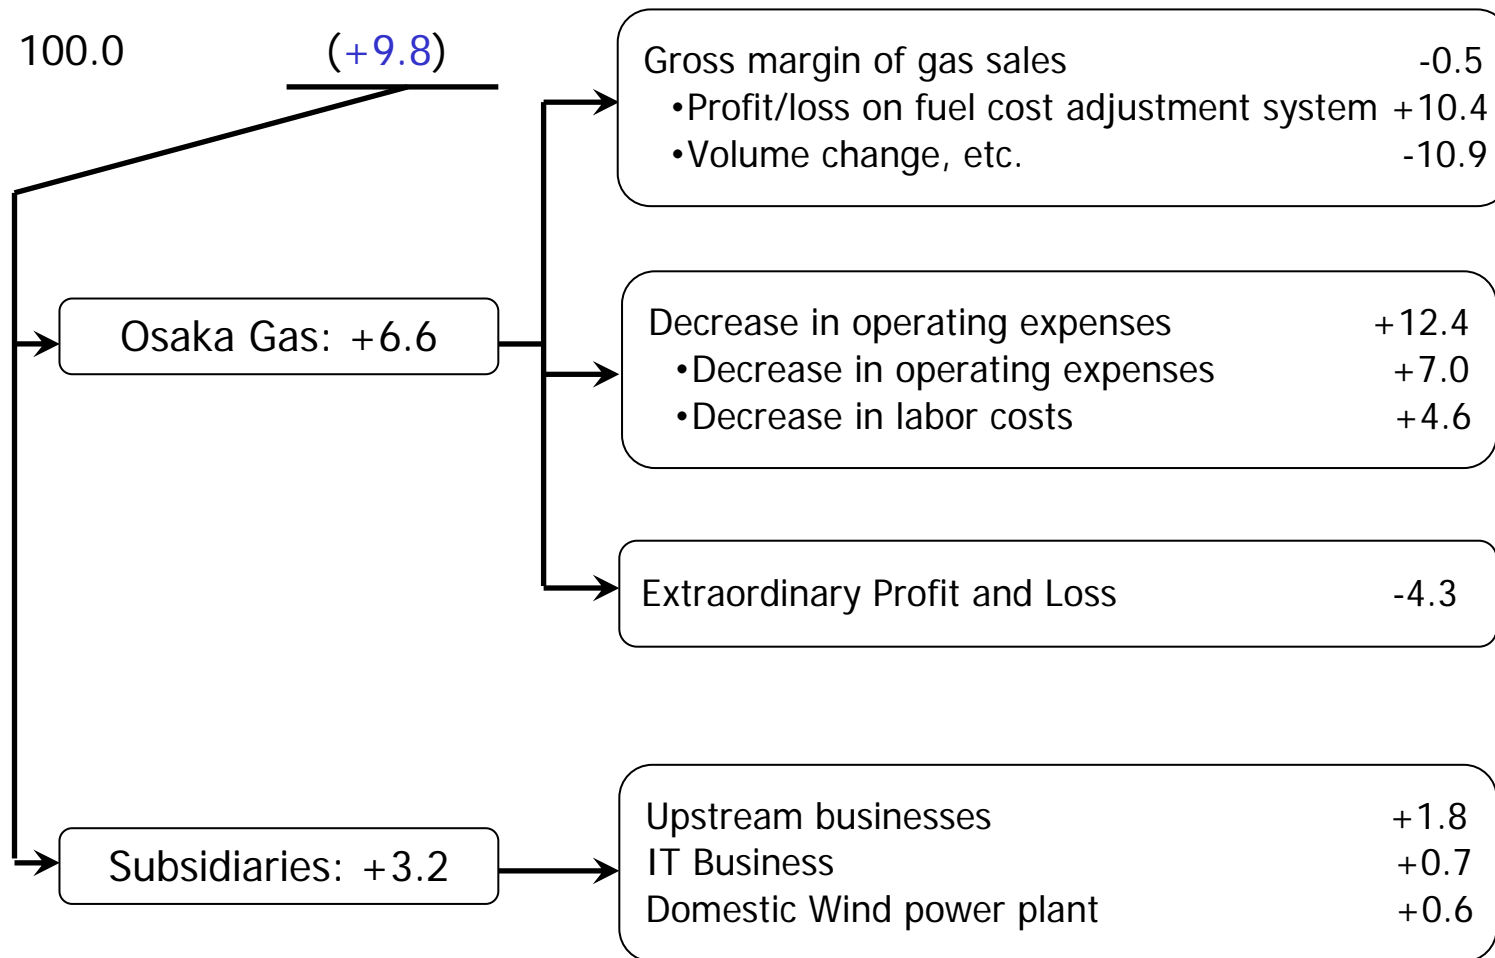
100.0 (+9.8)

Osaka Gas: +6.6

Gross margin of gas sales -0.5
•Profit/loss on fuel cost adjustment system +10.4
•Volume change, etc. -10.9

Decrease in operating expenses +12.4
•Decrease in operating expenses +7.0
•Decrease in labor costs +4.6

Extraordinary Profit and Loss -4.3

Subsidiaries: +3.2

Upstream businesses +1.8
IT Business +0.7
Domestic Wind power plant +0.6